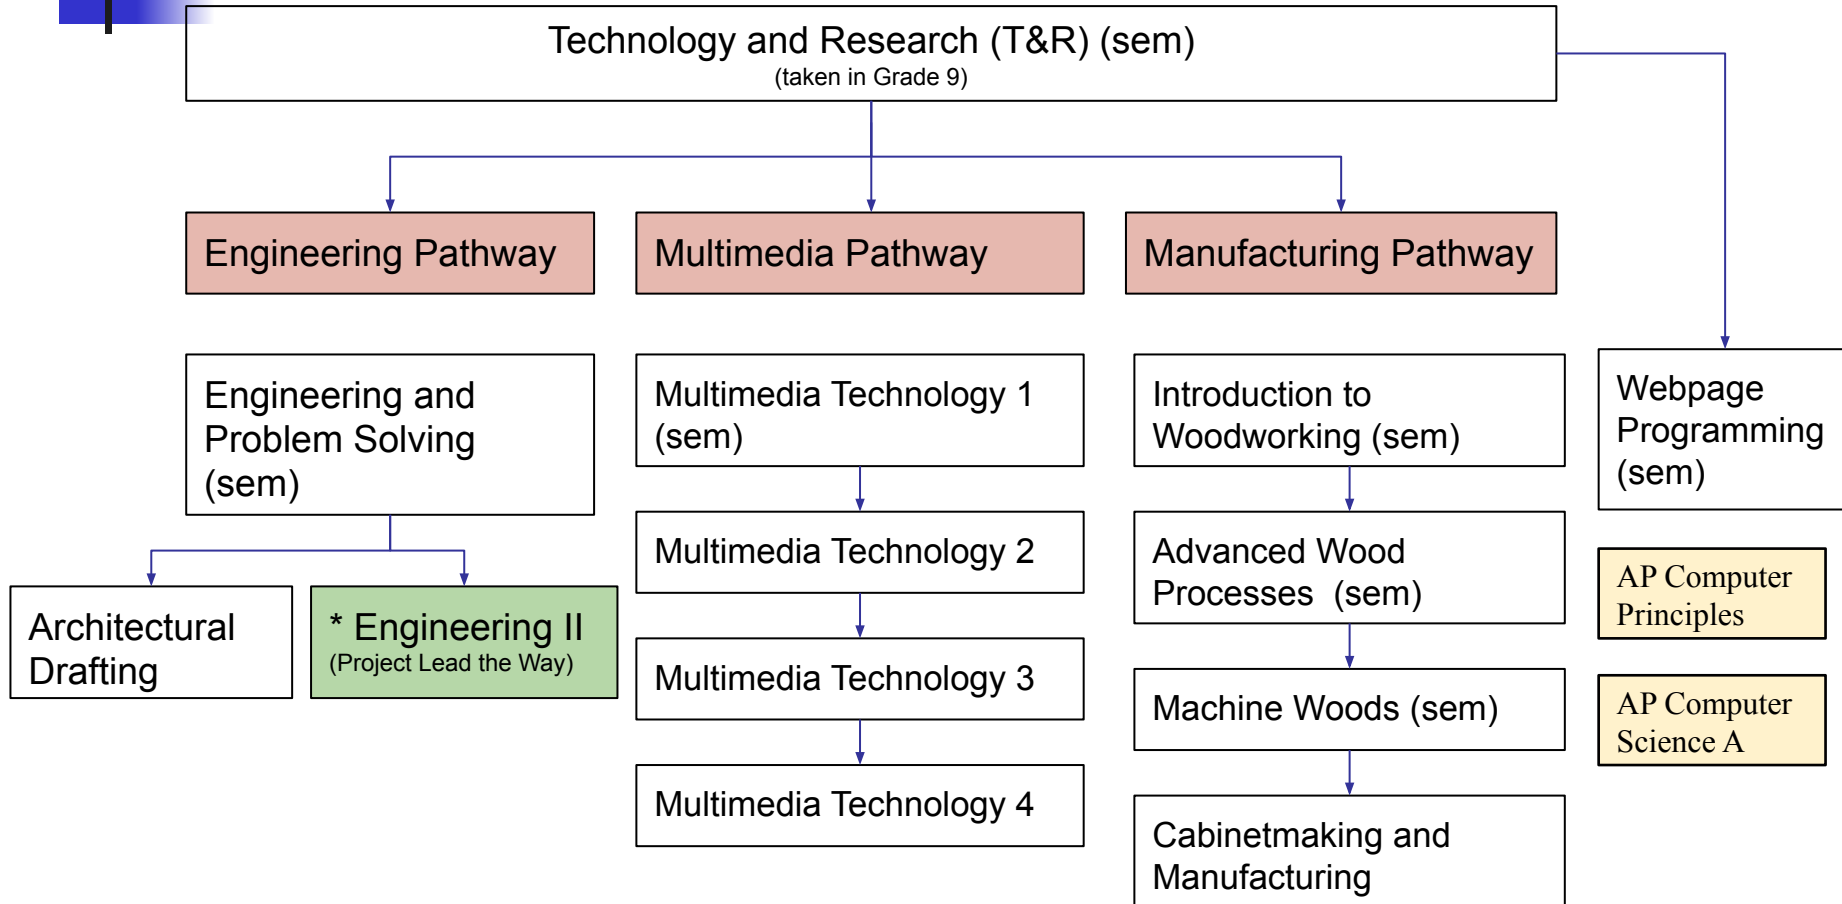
Technology and Research (T&R) (sem)
(taken in Grade 9)

Engineering Pathway

Multimedia Pathway

Manufacturing Pathway

Engineering and Problem Solving (sem)

Architectural Drafting

* Engineering II
(Project Lead the Way)

Multimedia Technology 1 (sem)

Multimedia Technology 2

Multimedia Technology 3

Multimedia Technology 4

Introduction to Woodworking (sem)

Advanced Wood Processes (sem)

Machine Woods (sem)

Cabinetmaking and Manufacturing

Webpage Programming (sem)

AP Computer Principles

AP Computer Science A